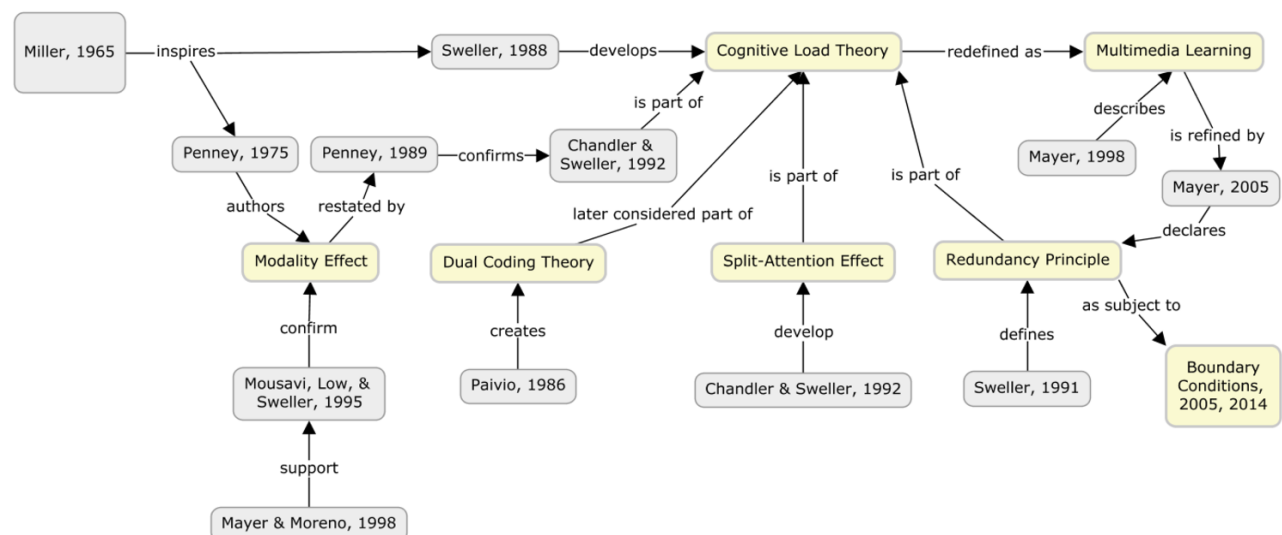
Miller, 1965
inspires
Sweller, 1988
develops
Cognitive Load Theory
redefined as
Multimedia Learning
is part of
describes
Penney, 1975
Penney, 1989
confirms
Chandler & Sweller, 1992
is part of
is part of
Mayer, 1998
is refined by
Mayer, 2005
authors
restated by
later considered part of
declares
Modality Effect
Dual Coding Theory
Split-Attention Effect
Redundancy Principle
as subject to
confirm
creates
develop
defines
Boundary Conditions, 2005, 2014
Mousavi, Low, & Sweller, 1995
Paivio, 1986
Chandler & Sweller, 1992
Sweller, 1991
support
Mayer & Moreno, 1998